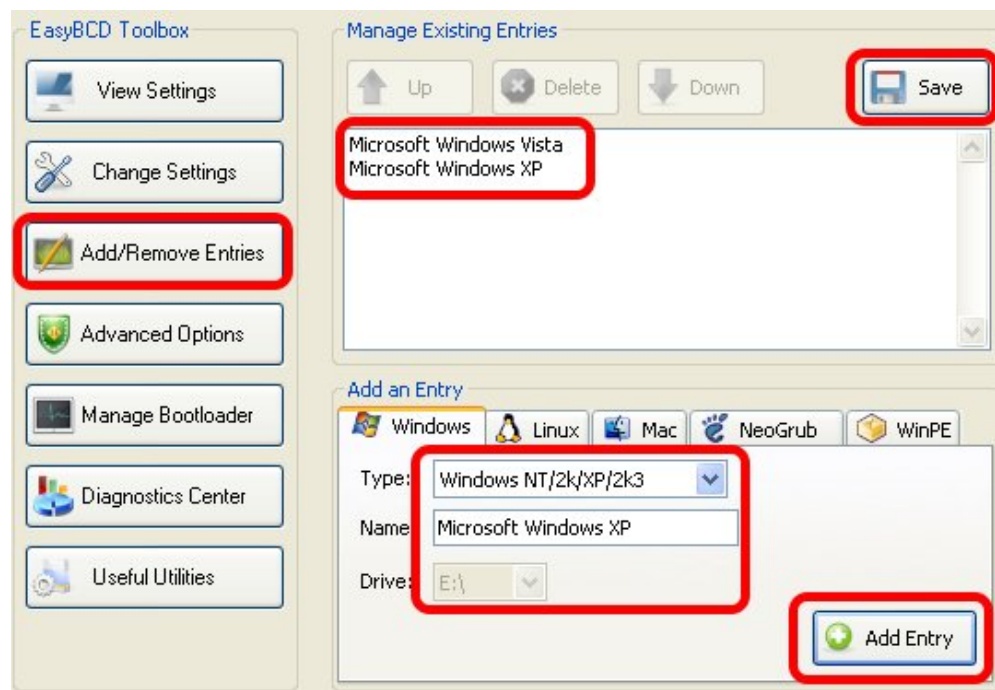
EasyBCD Toolbox

View Settings

Change Settings

Add/Remove Entries

Advanced Options

Manage Bootloader

Diagnostics Center

Useful Utilities

Manage Existing Entries

Up

Delete

Down

Save

Microsoft Windows Vista
Microsoft Windows XP

Add an Entry

Windows

Linux

Mac

NeoGrub

WinPE

Type: Windows NT/2k/XP/2k3

Name Microsoft Windows XP

Drive: E:\

Add Entry